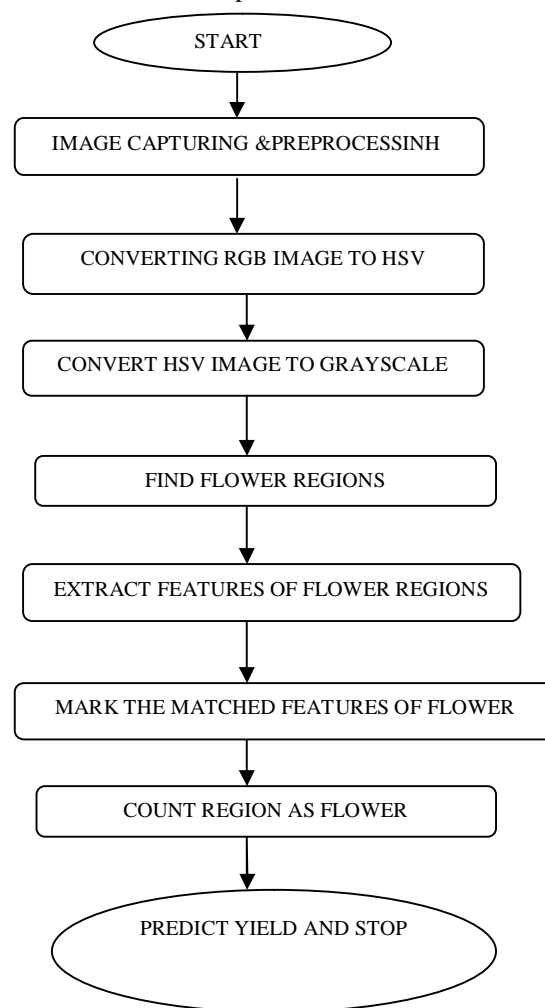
START

IMAGE CAPTURING &PREPROCESSINH

CONVERTING RGB IMAGE TO HSV

CONVERT HSV IMAGE TO GRAYSCALE

FIND FLOWER REGIONS

EXTRACT FEATURES OF FLOWER REGIONS

MARK THE MATCHED FEATURES OF FLOWER

COUNT REGION AS FLOWER

PREDICT YIELD AND STOP